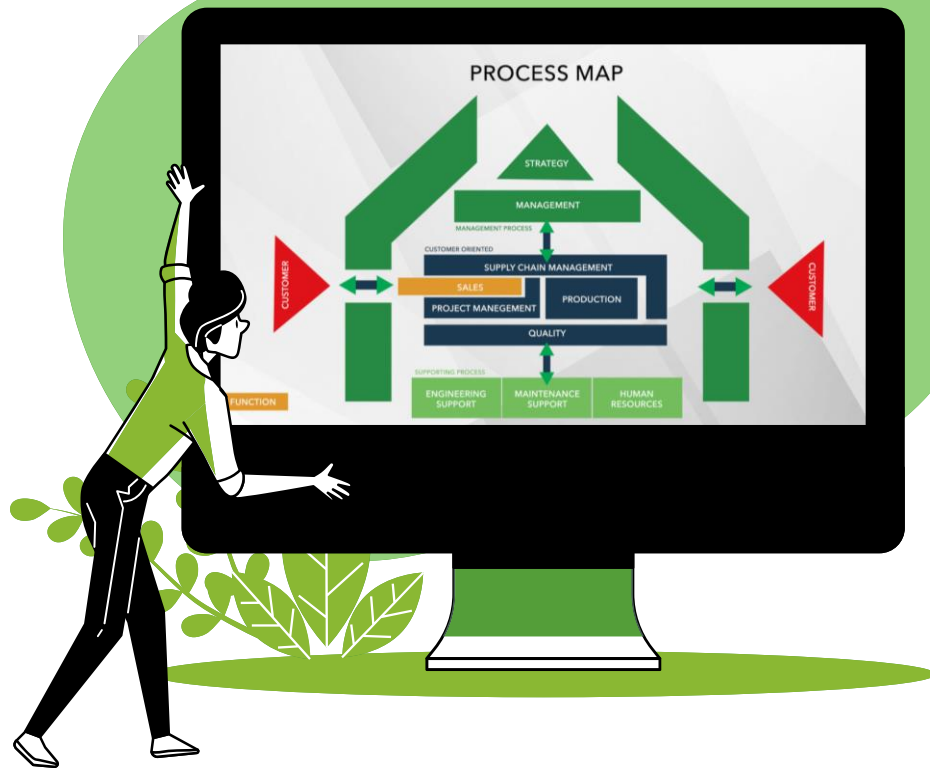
PROCESS MAP

STRATEGY

MANAGEMENT

MANAGEMENT PROCESS

CUSTOMER ORIENTED

CUSTOMER

SUPPLY CHAIN MANAGEMENT

SALES

PROJECT MANEGEMENT

PRODUCTION

QUALITY

CUSTOMER

SUPPORTING PROCESS

FUNCTION

ENGINEERING SUPPORT

MAINTENANCE SUPPORT

HUMAN RESOURCES